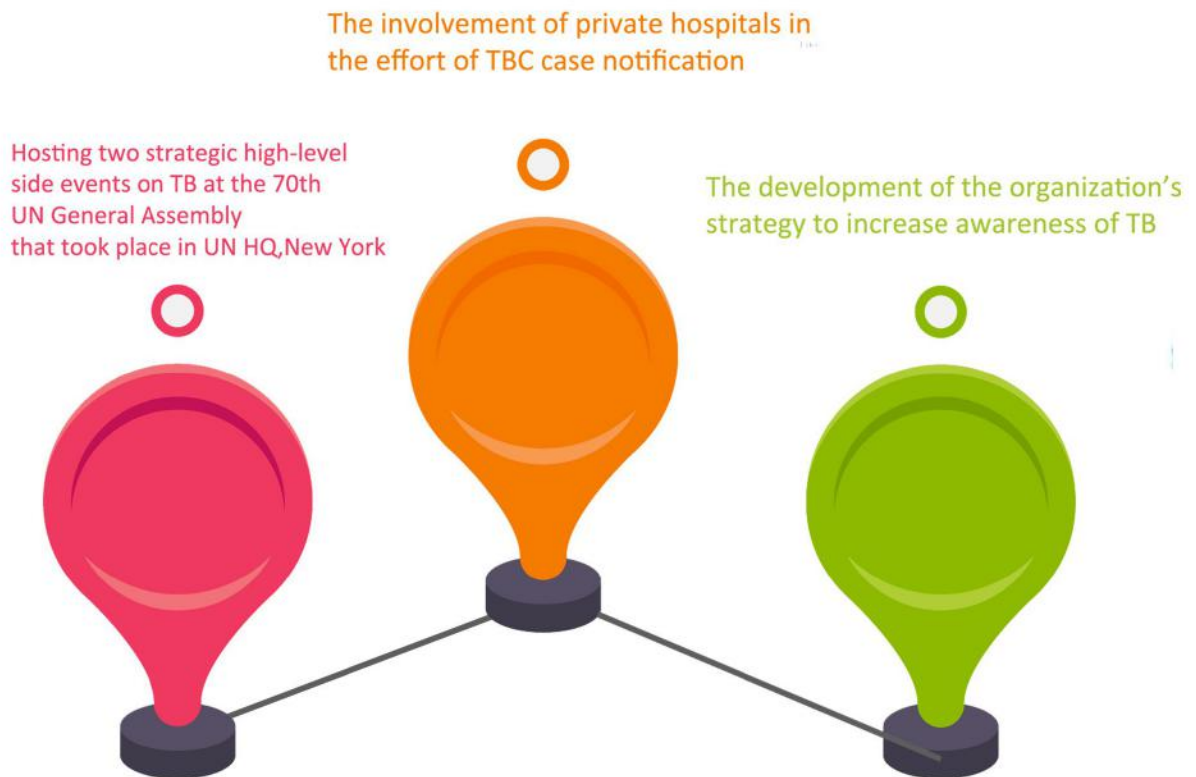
The involvement of private hospitals in the effort of TBC case notification

Hosting two strategic high-level side events on TB at the 70th UN General Assembly that took place in UN HQ,New York

The development of the organization's strategy to increase awareness of TB